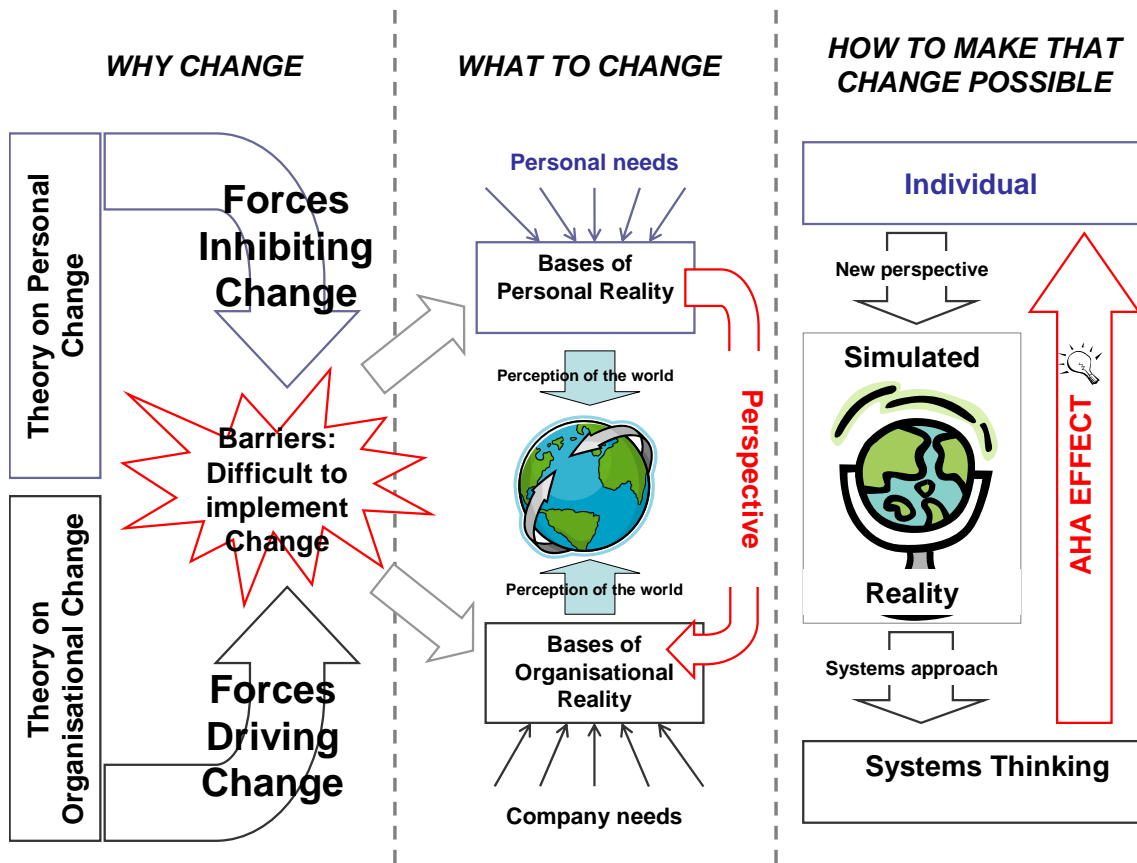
WHY CHANGE

WHAT TO CHANGE

HOW TO MAKE THAT CHANGE POSSIBLE

Theory on Personal Change

Forces Inhibiting Change

Barriers: Difficult to implement Change

Theory on Organisational Change

Forces Driving Change

Personal needs

Bases of Personal Reality

Perception of the world

Perspective

Perception of the world

Bases of Organisational Reality

Company needs

Individual

New perspective

Simulated

Reality

AHA EFFECT

Systems approach

Systems Thinking